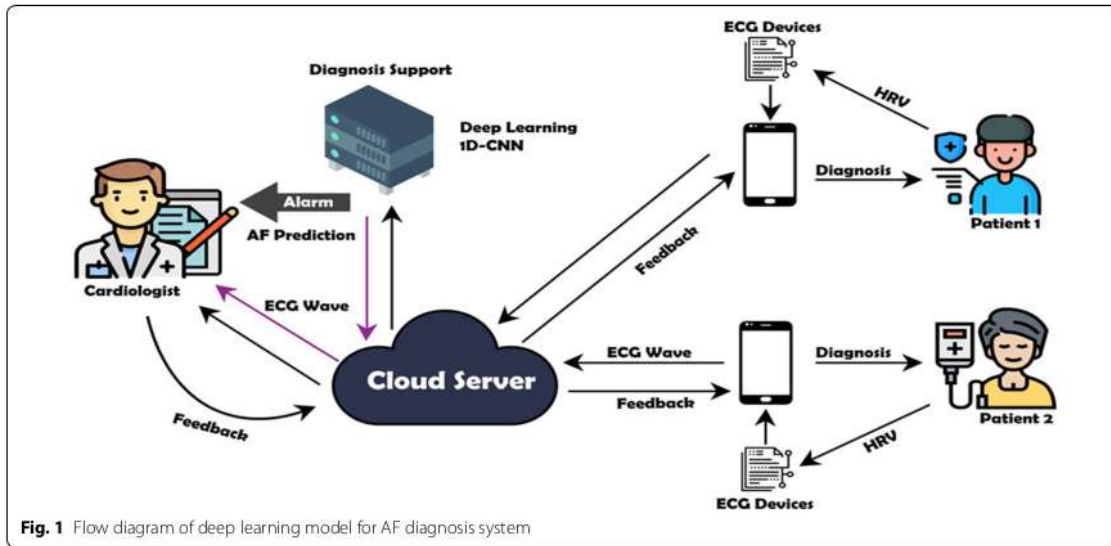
Diagnosis Support

Deep Learning
1D-CNN

Alarm

AF Prediction

Cardiologist

ECG Wave

Feedback

Cloud Server

ECG Devices

HRV

Diagnosis

Patient 1

Feedback

ECG Wave

Feedback

Diagnosis

Patient 2

HRV

ECG Devices

Fig. 1 Flow diagram of deep learning model for AF diagnosis system